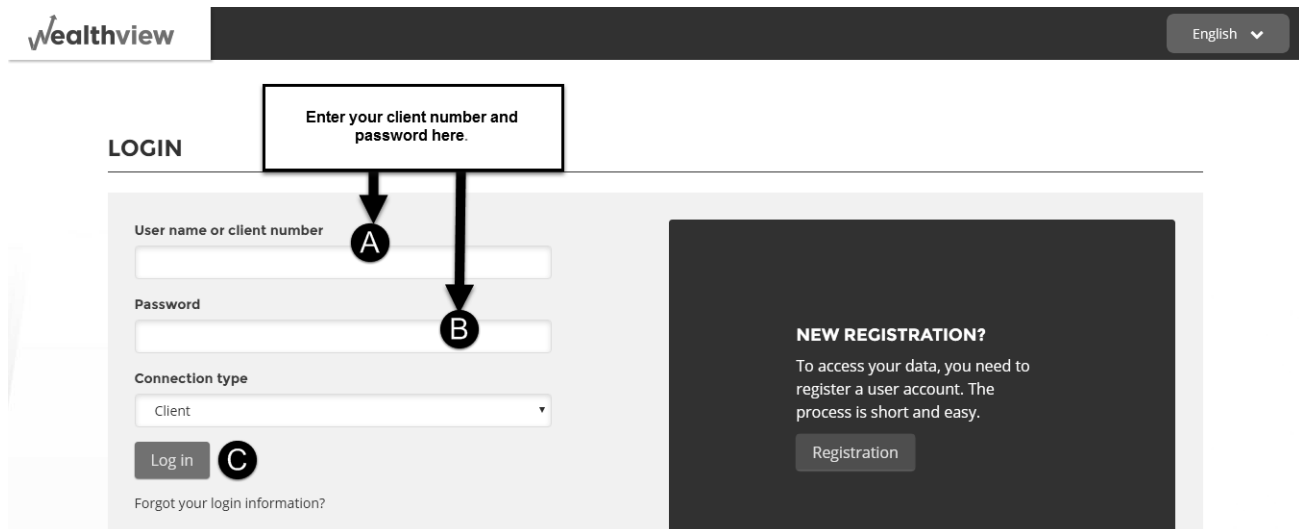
Wealthview

English

Enter your client number and password here.

LOGIN

User name or client number

A

Password

B

Connection type

Client

Log in

C

Forgot your login information?

NEW REGISTRATION?

To access your data, you need to register a user account. The process is short and easy.

Registration